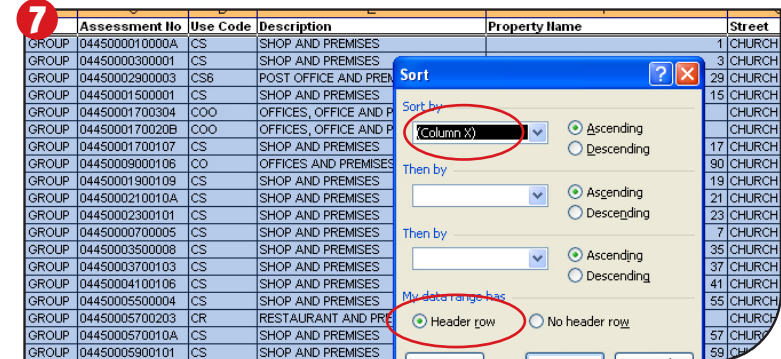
7

| | Assessment No | Use Code | Description | Property Name | Street |
|---|---|---|---|---|---|
| GROUP | 0445000010000A | CS | SHOP AND PREMISES | 1 | CHURCH |
| GROUP | 0445000300001 | CS | SHOP AND PREMISES | 3 | CHURCH |
| GROUP | 0445000290003 | CS6 | POST OFFICE AND PREM | 29 | CHURCH |
| GROUP | 0445000150001 | CS | SHOP AND PREMISES | 15 | CHURCH |
| GROUP | 0445000170304 | COO | OFFICES, OFFICE AND P | | CHURCH |
| GROUP | 0445000170020B | COO | OFFICES, OFFICE AND P | | CHURCH |
| GROUP | 0445000170107 | CS | SHOP AND PREMISES | 17 | CHURCH |
| GROUP | 0445000900106 | CO | OFFICES AND PREMISES | 90 | CHURCH |
| GROUP | 0445000190109 | CS | SHOP AND PREMISES | 19 | CHURCH |
| GROUP | 0445000210010A | CS | SHOP AND PREMISES | 21 | CHURCH |
| GROUP | 0445000230101 | CS | SHOP AND PREMISES | 23 | CHURCH |
| GROUP | 0445000070005 | CS | SHOP AND PREMISES | 7 | CHURCH |
| GROUP | 0445000350008 | CS | SHOP AND PREMISES | 35 | CHURCH |
| GROUP | 0445000370103 | CS | SHOP AND PREMISES | 37 | CHURCH |
| GROUP | 0445000410016 | CS | SHOP AND PREMISES | 41 | CHURCH |
| GROUP | 0445000550004 | CS | SHOP AND PREMISES | 55 | CHURCH |
| GROUP | 0445000570203 | CR | RESTAURANT AND PRE | | CHURCH |
| GROUP | 0445000570010A | CS | SHOP AND PREMISES | 57 | CHURCH |
| GROUP | 0445000590101 | CS | SHOP AND PREMISES | 59 | CHURCH |

Sort
Sort by
(Column X)
Ascending
Descending
Then by
Ascending
Descending
Then by
Ascending
Descending
My data range has
Header row
No header row